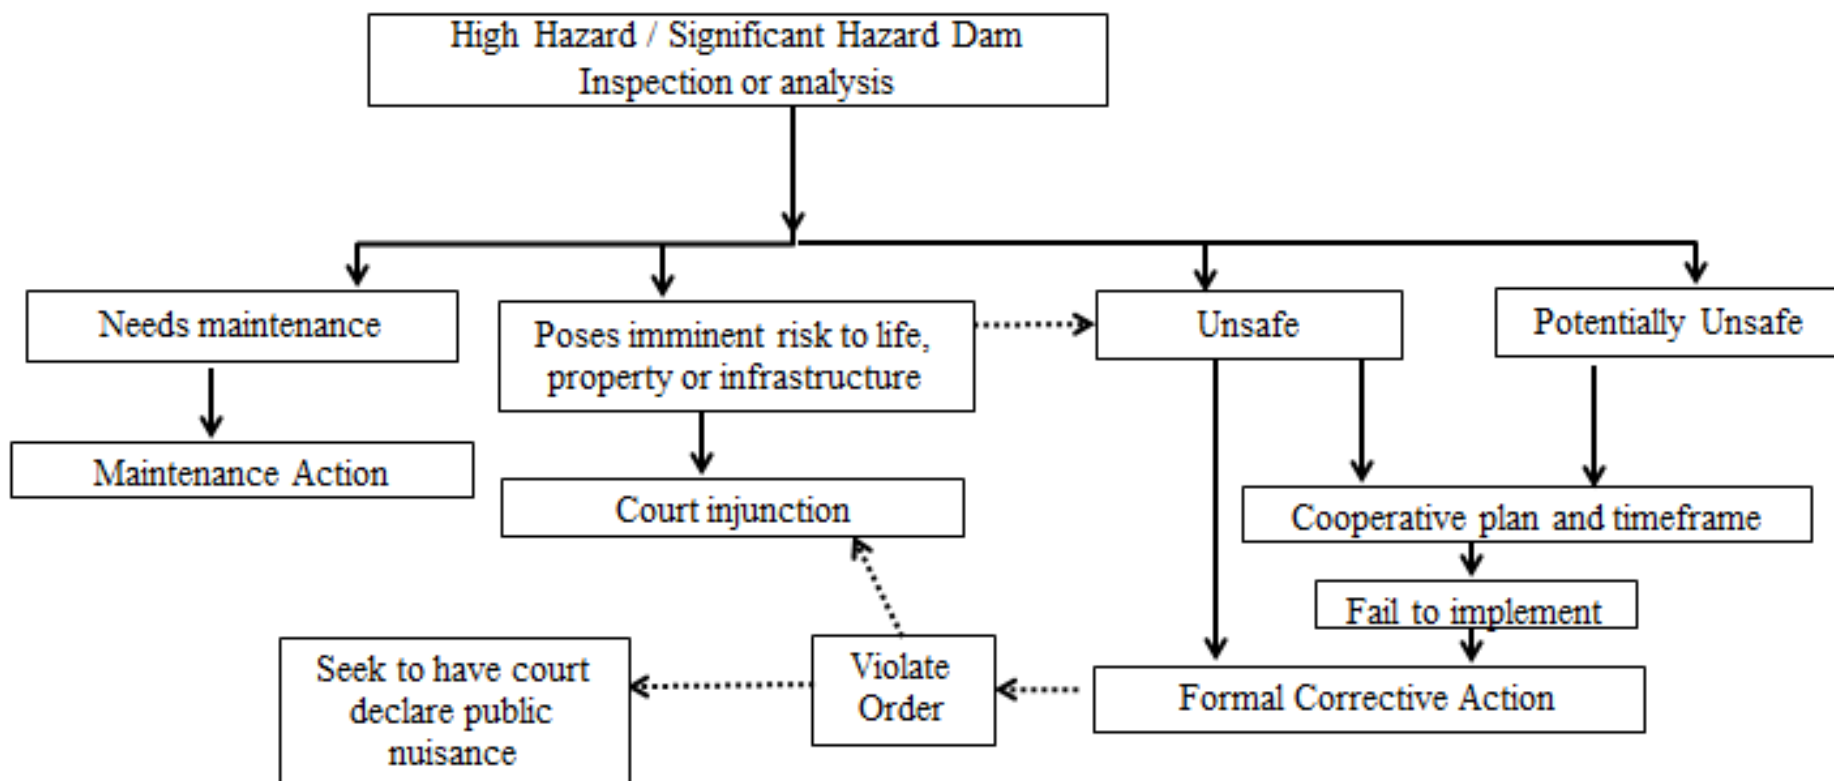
High Hazard / Significant Hazard Dam
Inspection or analysis

Needs maintenance

Maintenance Action

Poses imminent risk to life, property or infrastructure

Court injunction

Unsafe

Potentially Unsafe

Cooperative plan and timeframe

Fail to implement

Formal Corrective Action

Violate Order

Seek to have court declare public nuisance